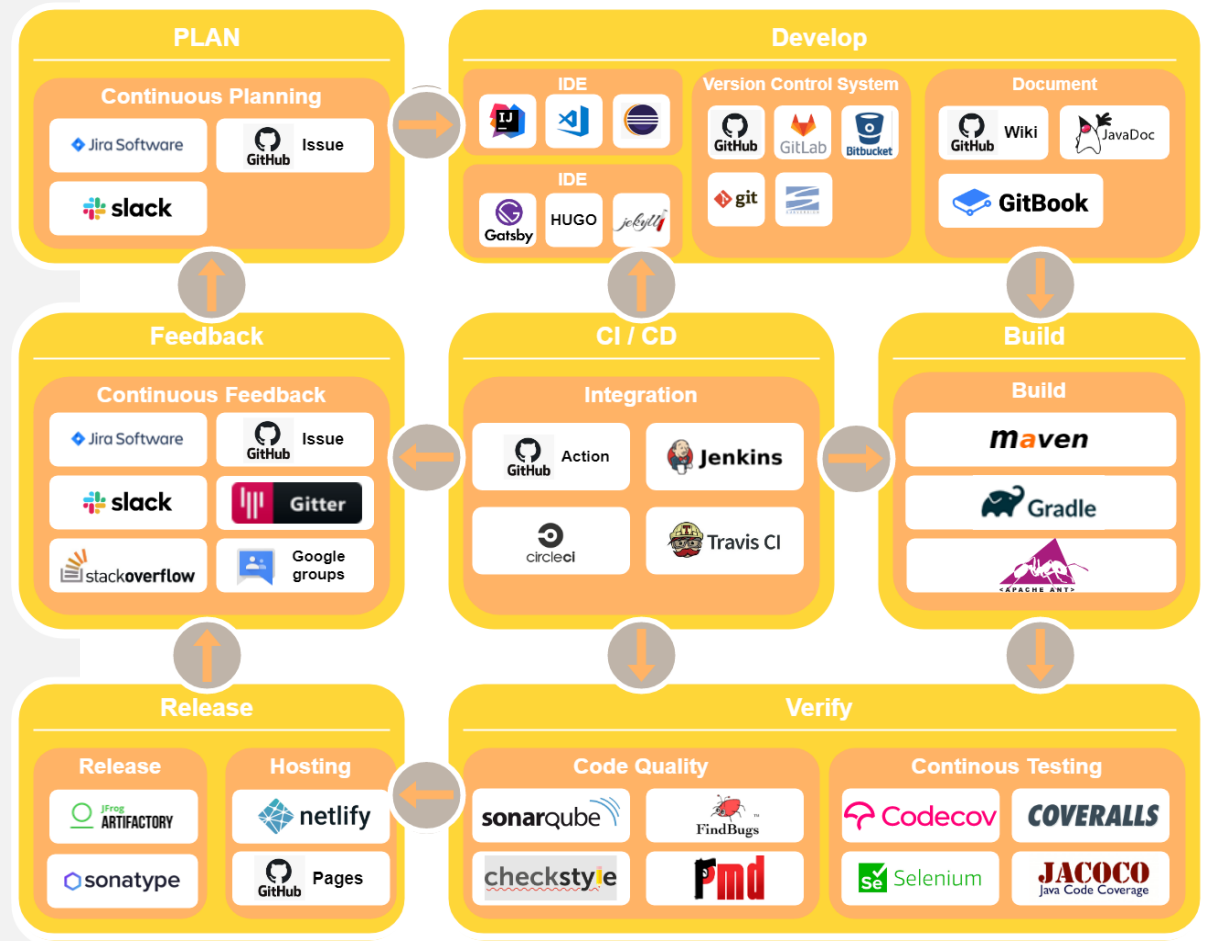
PLAN

Continuous Planning

Jira Software

GitHub Issue

slack

Develop

IDE

IJ

IDE

Gatsby

HUGO

jekyll

Version Control System

GitHub

GitLab

Bitbucket

git

Document

GitHub Wiki

JavaDoc

GitBook

Feedback

Continuous Feedback

Jira Software

GitHub Issue

slack

Gitter

stackoverflow

Google groups

CI / CD

Integration

GitHub Action

Jenkins

circleci

Travis CI

Build

Build

maven

Gradle

APACHE ANT

Release

Release

JFrog ARTIFACTORY

sonatype

Hosting

netlify

GitHub Pages

Verify

Code Quality

sonarqube

FindBugs

checkstyle

pmd

Continous Testing

Codecov

COVERALLS

Se Selenium

JACOCO Java Code Coverage